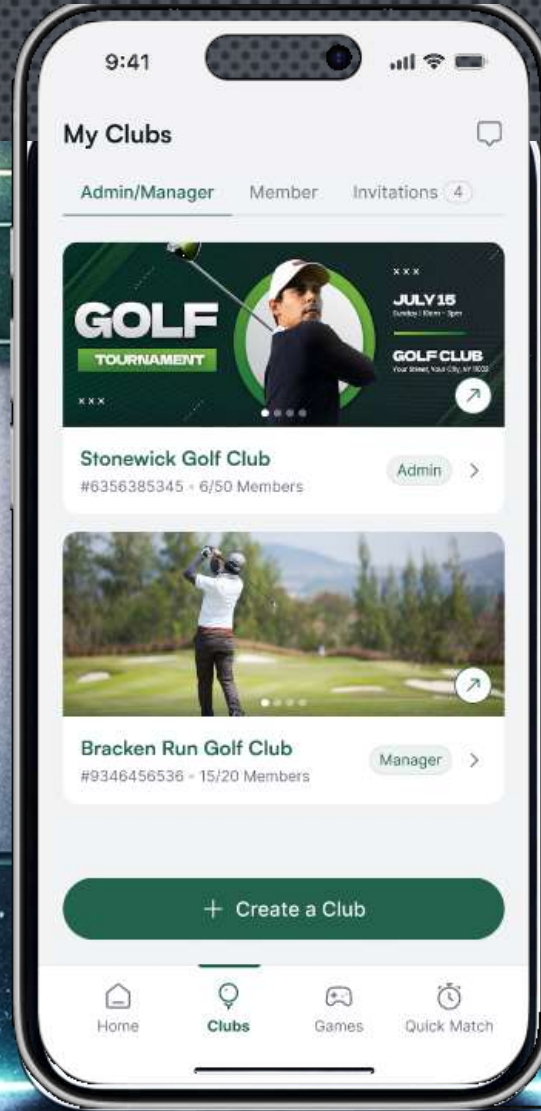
9:41

My Clubs

Admin/Manager Member Invitations 4

GOLF
TOURNAMENT
x x x
x x x
JULY 15
Sunday | 10am - 3pm
GOLF CLUB
Your Street, Your City, NY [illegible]

Stonewick Golf Club
#6356385345 · 6/50 Members
Admin

Bracken Run Golf Club
#9346456536 · 15/20 Members
Manager

+ Create a Club

Home Clubs Games Quick Match